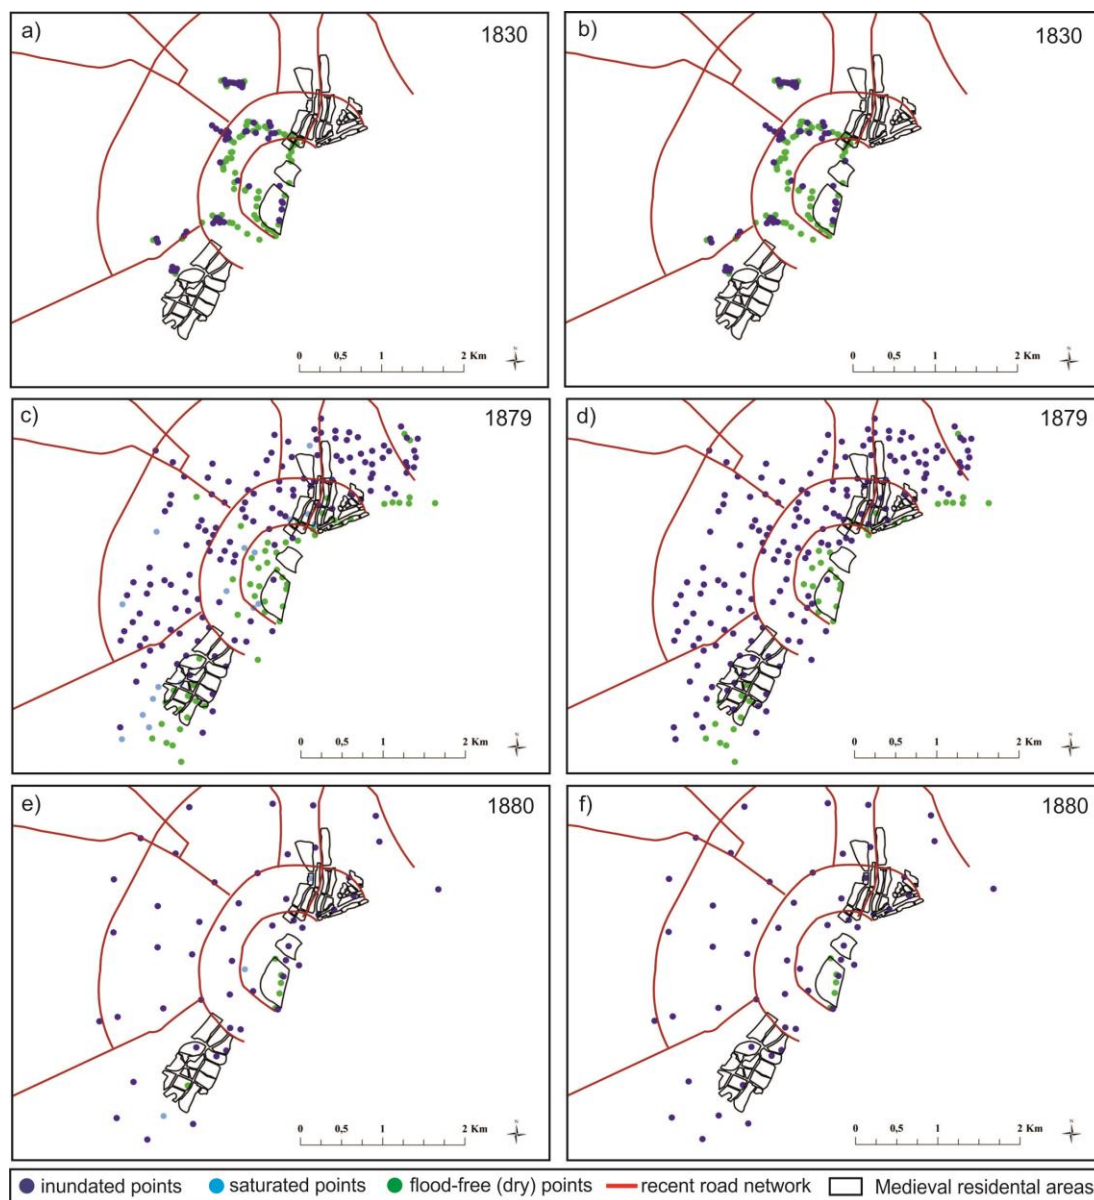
a) 1830

0 0,5 1 2 Km

b) 1830

0 0,5 1 2 Km

c) 1879

0 0,5 1 2 Km

d) 1879

0 0,5 1 2 Km

e) 1880

0 0,5 1 2 Km

f) 1880

0 0,5 1 2 Km

inundated points saturated points flood-free (dry) points recent road network Medieval residental areas